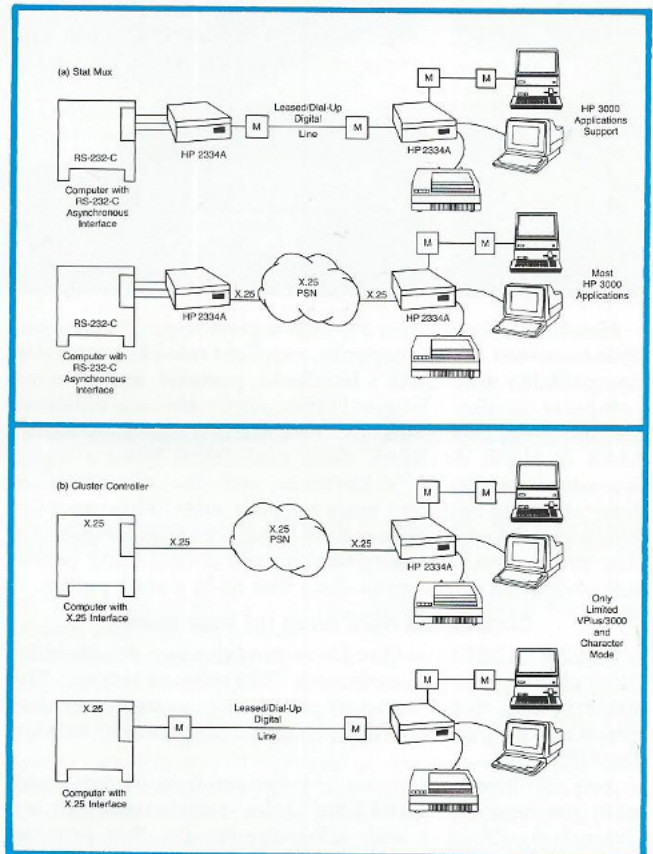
(a) Stat Mux

M

M

Leased/Dial-Up Digital Line

M

M

HP 2334A

HP 2334A

RS-232-C

Computer with RS-232-C Asynchronous Interface

HP 3000 Applications Support

M

M

X.25 PSN

X.25

X.25

HP 2334A

HP 2334A

RS-232-C

Computer with RS-232-C Asynchronous Interface

Most HP 3000 Applications

(b) Cluster Controller

M

M

X.25

X.25 PSN

X.25

X.25

HP 2334A

Computer with X.25 Interface

Only Limited VPlus/3000 and Character Mode

M

M

X.25

M

Leased/Dial-Up Digital Line

M

Computer with X.25 Interface